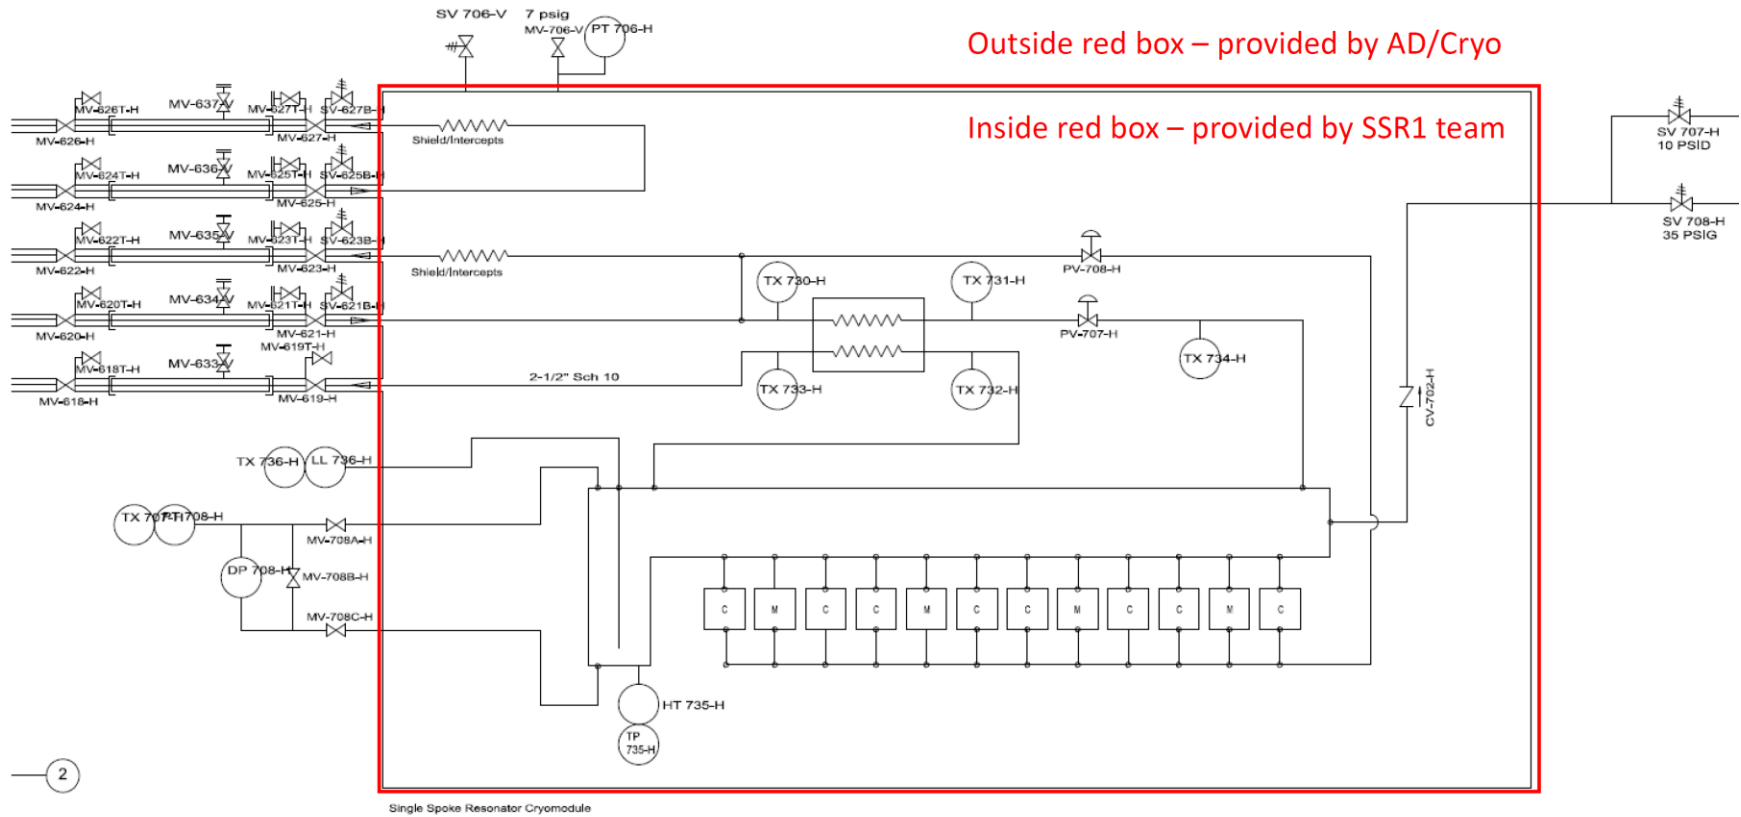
SV 706-V 7 psig
MV-706-V PT 706-H

Outside red box – provided by AD/Cryo

Inside red box – provided by SSR1 team

MV-626T-H MV-637-V MV-627T-H SV-627B-H
MV-626-H MV-627-H
Shield/Intercepts
MV-624T-H MV-636-V MV-625T-H SV-625B-H
MV-624-H MV-625-H
MV-622T-H MV-635-V MV-623T-H SV-623B-H
MV-622-H MV-623-H
Shield/Intercepts
MV-620T-H MV-634-V MV-621T-H SV-621B-H
MV-620-H MV-621-H
MV-619T-H
MV-618T-H MV-633-V
MV-618-H MV-619-H
2-1/2" Sch 10

SV 707-H
10 PSID
SV 708-H
35 PSIG

TX 730-H TX 731-H PV-708-H
PV-707-H
TX 734-H
TX 733-H TX 732-H
CV-702-H

TX 736-H LL 736-H
TX 707-H TI 708-H
MV-708A-H
DP 708-H MV-708B-H
MV-708C-H

C M C C M C C M C C M C

HT 735-H
TP 735-H

2

Single Spoke Resonator Cryomodule